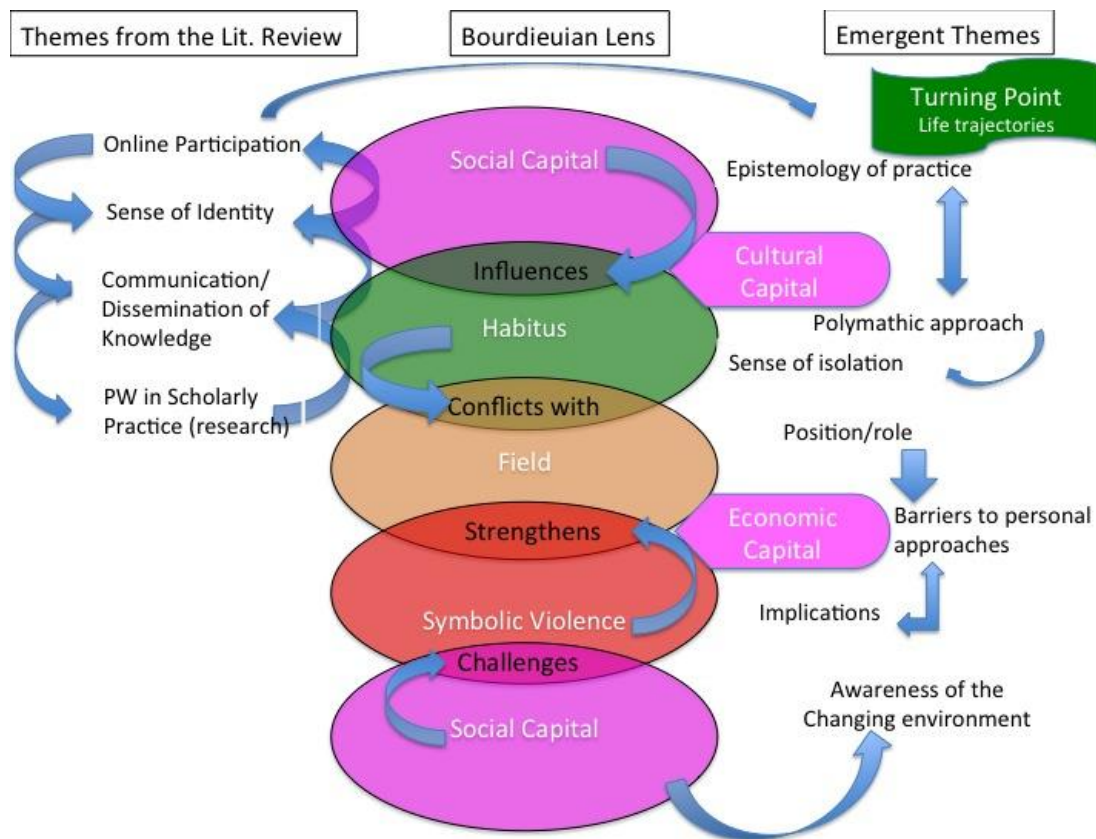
Themes from the Lit. Review

Bourdieuian Lens

Emergent Themes

Turning Point
Life trajectories

Online Participation

Sense of Identity

Communication/ Dissemination of Knowledge

PW in Scholarly Practice (research)

Social Capital

Influences

Cultural Capital

Habitus

Conflicts with

Field

Strengthens

Economic Capital

Symbolic Violence

Challenges

Social Capital

Epistemology of practice

Polymathic approach

Sense of isolation

Position/role

Barriers to personal approaches

Implications

Awareness of the Changing environment